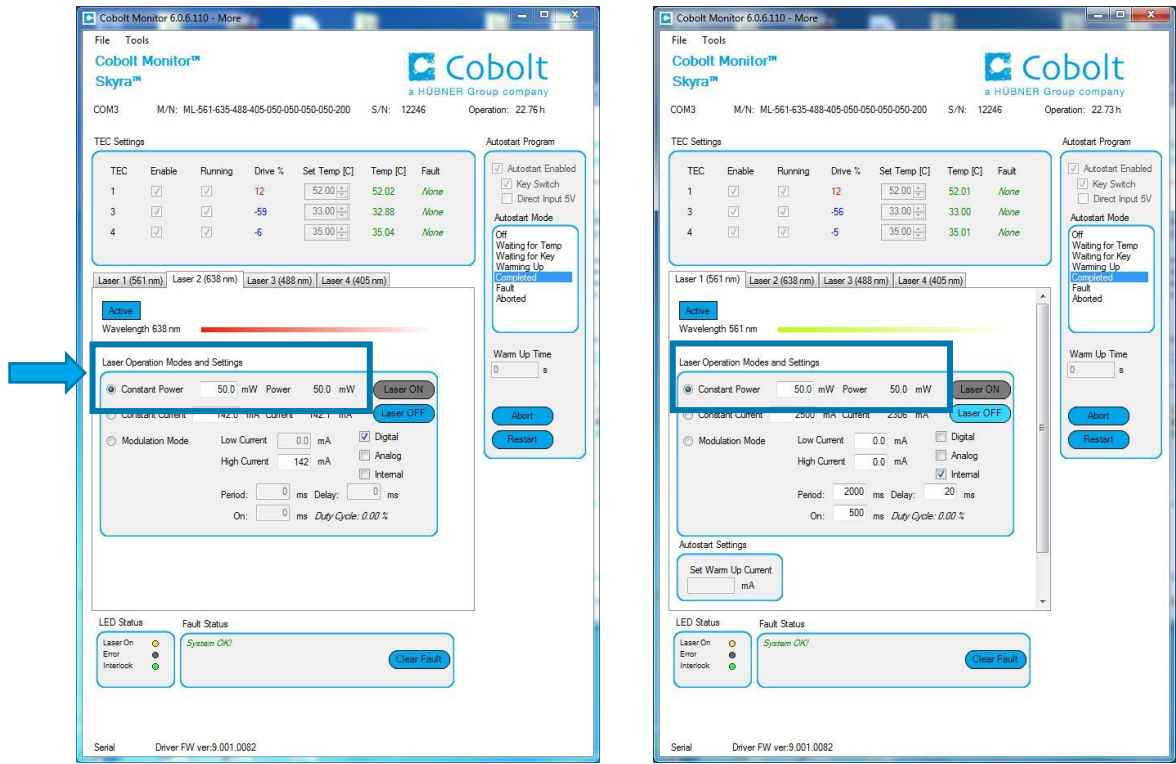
Cobolt Monitor 6.0.6.110 - More

File Tools

Cobolt Monitor™
Skyra™

Cobolt
a HÜBNER Group company

COM3 M/N: ML-561-635-488-405-050-050-050-050-200 S/N: 12246 Operation: 22.76 h

TEC Settings

| TEC | Enable | Running | Drive % | Set Temp [C] | Temp [C] | Fault |
|---|---|---|---|---|---|---|
| 1 | | | 12 | 52.00 | 52.02 | None |
| 3 | | | -59 | 33.00 | 32.88 | None |
| 4 | | | -6 | 35.00 | 35.04 | None |

Autostart Program
Autostart Enabled
Key Switch
Direct Input 5V

Autostart Mode
Off
Waiting for Temp
Waiting for Key
Warming Up
Completed
Fault
Aborted

Warm Up Time
0 s

Abort
Restart

Laser 1 (561 nm) Laser 2 (638 nm) Laser 3 (488 nm) Laser 4 (405 nm)

Active
Wavelength 638 nm

Laser Operation Modes and Settings
Constant Power 50.0 mW Power 50.0 mW
Laser ON
Constant Current 142.0 mA Current 142.1 mA
Laser OFF
Modulation Mode Low Current 0.0 mA
Digital
High Current 142 mA
Analog
Internal
Period: 0 ms Delay: 0 ms
On: 0 ms Duty Cycle: 0.00 %

LED Status
Laser On
Error
Interlock

Fault Status
System OK!
Clear Fault

Serial Driver FW ver:9.001.0082

Cobolt Monitor 6.0.6.110 - More

File Tools

Cobolt Monitor™
Skyra™

Cobolt
a HÜBNER Group company

COM3 M/N: ML-561-635-488-405-050-050-050-050-200 S/N: 12246 Operation: 22.73 h

TEC Settings

| TEC | Enable | Running | Drive % | Set Temp [C] | Temp [C] | Fault |
|---|---|---|---|---|---|---|
| 1 | | | 12 | 52.00 | 52.01 | None |
| 3 | | | -56 | 33.00 | 33.00 | None |
| 4 | | | -5 | 35.00 | 35.01 | None |

Autostart Program
Autostart Enabled
Key Switch
Direct Input 5V

Autostart Mode
Off
Waiting for Temp
Waiting for Key
Warming Up
Completed
Fault
Aborted

Warm Up Time
0 s

Abort
Restart

Laser 1 (561 nm) Laser 2 (638 nm) Laser 3 (488 nm) Laser 4 (405 nm)

Active
Wavelength 561 nm

Laser Operation Modes and Settings
Constant Power 50.0 mW Power 50.0 mW
Laser ON
Constant Current 2500 mA Current 2306 mA
Laser OFF
Modulation Mode Low Current 0.0 mA
Digital
High Current 0.0 mA
Analog
Internal
Period: 2000 ms Delay: 20 ms
On: 500 ms Duty Cycle: 0.00 %

Autostart Settings
Set Warm Up Current
mA

LED Status
Laser On
Error
Interlock

Fault Status
System OK!
Clear Fault

Serial Driver FW ver:9.001.0082